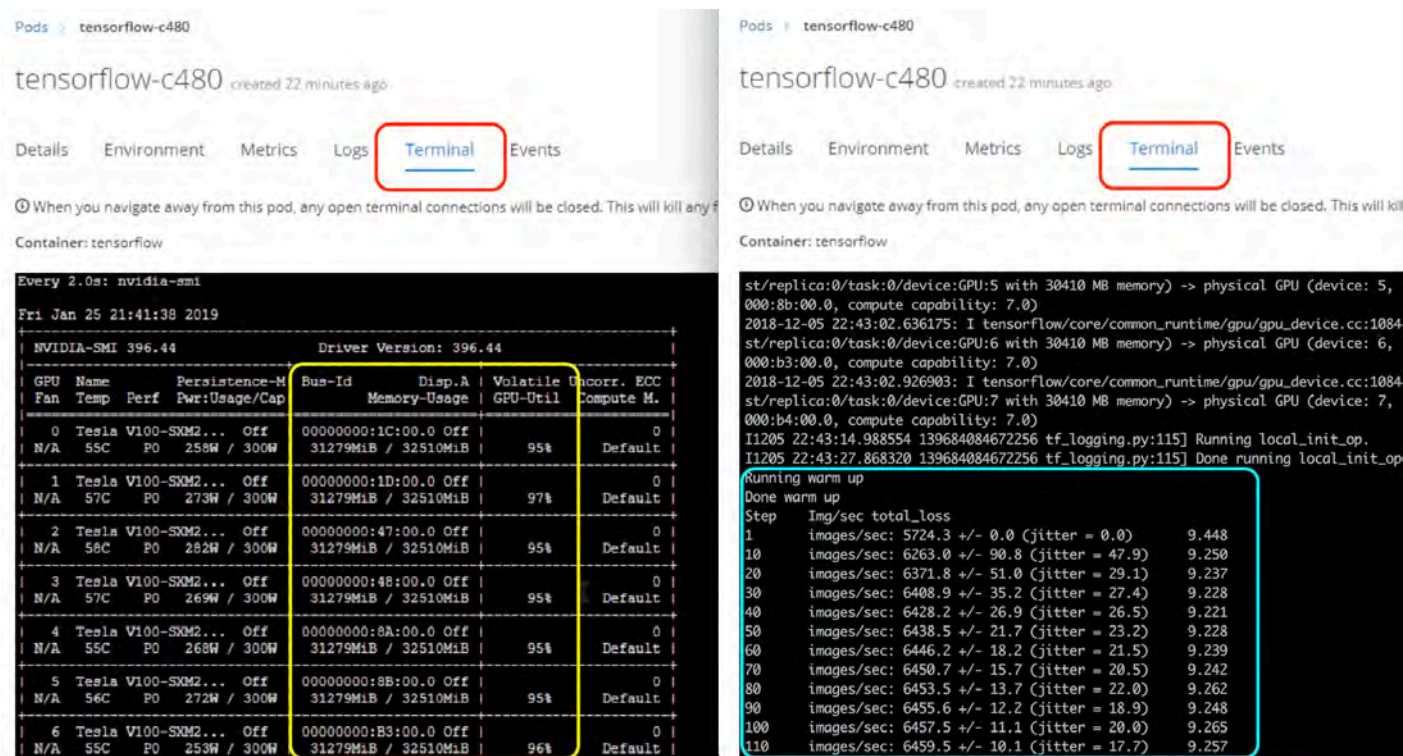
Pods > tensorflow-c480

tensorflow-c480 created 22 minutes ago

Details Environment Metrics Logs Terminal Events

ⓘ When you navigate away from this pod, any open terminal connections will be closed. This will kill any f

Container: tensorflow

Every 2.0s: nvidia-smi

Fri Jan 25 21:41:38 2019

| NVIDIA-SMI 396.44 Driver Version: 396.44 |

| GPU Name Persistence-M | Bus-Id Disp.A | Volatile Uncorr. ECC |
| Fan Temp Perf Pwr:Usage/Cap | Memory-Usage | GPU-Util Compute M. |

| 0 Tesla V100-SXM2... Off | 00000000:1C:00.0 Off | 0 |
| N/A 55C P0 258W / 300W | 31279MiB / 32510MiB | 95% Default |

| 1 Tesla V100-SXM2... Off | 00000000:1D:00.0 Off | 0 |
| N/A 57C P0 273W / 300W | 31279MiB / 32510MiB | 97% Default |

| 2 Tesla V100-SXM2... Off | 00000000:47:00.0 Off | 0 |
| N/A 58C P0 282W / 300W | 31279MiB / 32510MiB | 95% Default |

| 3 Tesla V100-SXM2... Off | 00000000:48:00.0 Off | 0 |
| N/A 57C P0 269W / 300W | 31279MiB / 32510MiB | 95% Default |

| 4 Tesla V100-SXM2... Off | 00000000:8A:00.0 Off | 0 |
| N/A 55C P0 268W / 300W | 31279MiB / 32510MiB | 95% Default |

| 5 Tesla V100-SXM2... Off | 00000000:8B:00.0 Off | 0 |
| N/A 56C P0 272W / 300W | 31279MiB / 32510MiB | 95% Default |

| 6 Tesla V100-SXM2... Off | 00000000:B3:00.0 Off | 0 |
| N/A 55C P0 253W / 300W | 31279MiB / 32510MiB | 96% Default |

Pods > tensorflow-c480

tensorflow-c480 created 22 minutes ago

Details Environment Metrics Logs Terminal Events

ⓘ When you navigate away from this pod, any open terminal connections will be closed. This will kil

Container: tensorflow

st/replica:0/task:0/device:GPU:5 with 30410 MB memory) -> physical GPU (device: 5,
000:8b:00.0, compute capability: 7.0)
2018-12-05 22:43:02.636175: I tensorflow/core/common_runtime/gpu/gpu_device.cc:1084
st/replica:0/task:0/device:GPU:6 with 30410 MB memory) -> physical GPU (device: 6,
000:b3:00.0, compute capability: 7.0)
2018-12-05 22:43:02.926903: I tensorflow/core/common_runtime/gpu/gpu_device.cc:1084
st/replica:0/task:0/device:GPU:7 with 30410 MB memory) -> physical GPU (device: 7,
000:b4:00.0, compute capability: 7.0)
I1205 22:43:14.988554 139684084672256 tf_logging.py:115] Running local_init_op.
I1205 22:43:27.868320 139684084672256 tf_logging.py:115] Done running local_init_op
Running warm up
Done warm up
Step Img/sec total_loss
1 images/sec: 5724.3 +/- 0.0 (jitter = 0.0) 9.448
10 images/sec: 6263.0 +/- 90.8 (jitter = 47.9) 9.250
20 images/sec: 6371.8 +/- 51.0 (jitter = 29.1) 9.237
30 images/sec: 6408.9 +/- 35.2 (jitter = 27.4) 9.228
40 images/sec: 6428.2 +/- 26.9 (jitter = 26.5) 9.221
50 images/sec: 6438.5 +/- 21.7 (jitter = 23.2) 9.228
60 images/sec: 6446.2 +/- 18.2 (jitter = 21.5) 9.239
70 images/sec: 6450.7 +/- 15.7 (jitter = 20.5) 9.242
80 images/sec: 6453.5 +/- 13.7 (jitter = 22.0) 9.262
90 images/sec: 6455.6 +/- 12.2 (jitter = 18.9) 9.248
100 images/sec: 6457.5 +/- 11.1 (jitter = 20.0) 9.265
110 images/sec: 6459.5 +/- 10.1 (jitter = 17.7) 9.257